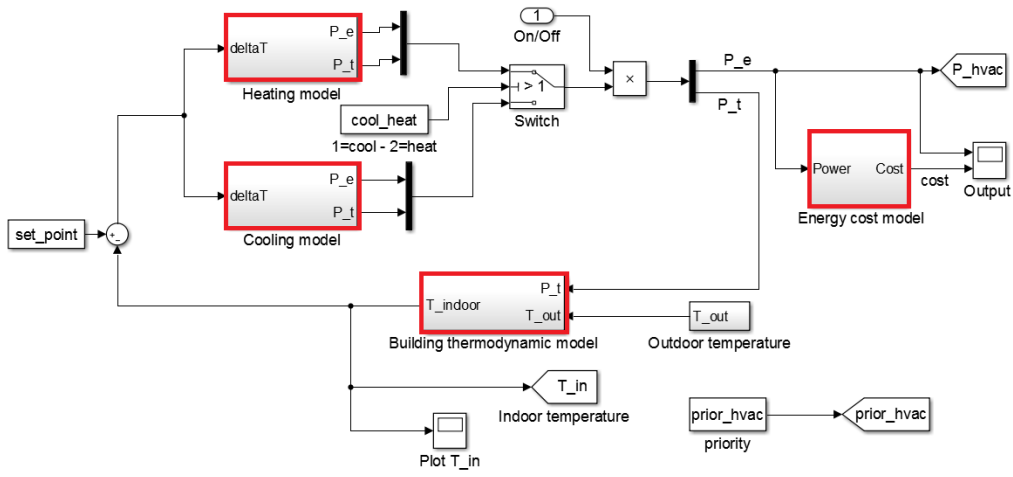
deltaT
P_e
P_t
Heating model

1
On/Off

> 1
Switch

×

P_e
P_t

P_hvac

cool_heat
1=cool - 2=heat

Power
Cost
cost
Energy cost model

Output

deltaT
P_e
P_t
Cooling model

set_point
+
-

P_t
T_indoor
T_out
Building thermodynamic model

T_out
Outdoor temperature

T_in
Indoor temperature

Plot T_in

prior_hvac
priority

prior_hvac